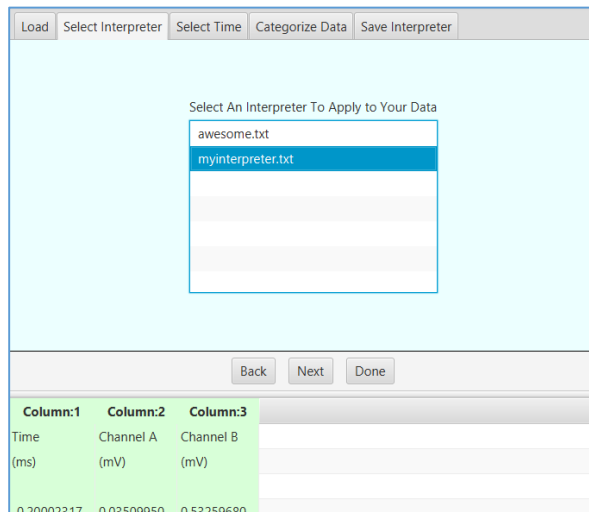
Load | Select Interpreter | Select Time | Categorize Data | Save Interpreter

Select An Interpreter To Apply to Your Data

awesome.txt
myinterpreter.txt

Back
Next
Done

| Column:1 | Column:2 | Column:3 |
|---|---|---|
| Time | Channel A | Channel B |
| (ms) | (mV) | (mV) |
| | | |
| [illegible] | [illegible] | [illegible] |